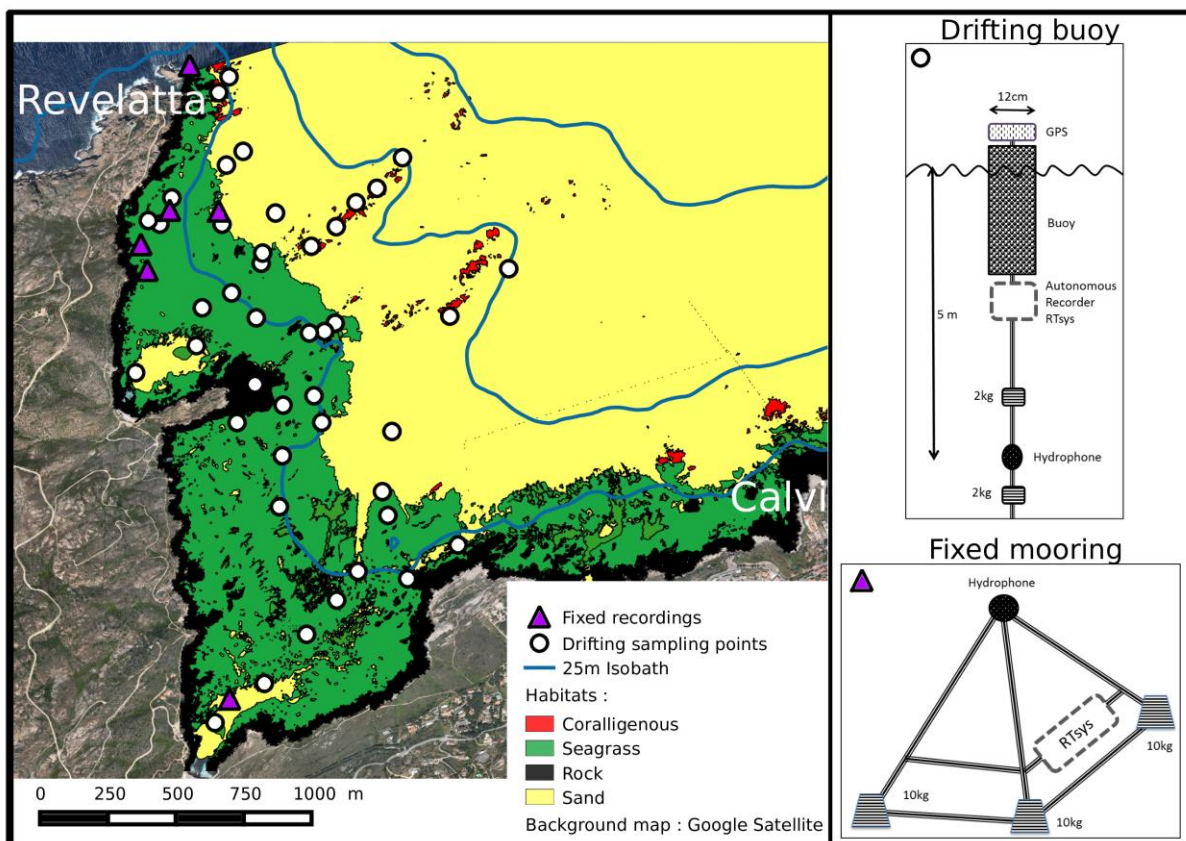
Revelatta

Calvi

Fixed recordings
Drifting sampling points
25m Isobath
Habitats :
Coralligenous
Seagrass
Rock
Sand

0 250 500 750 1000 m

Background map : Google Satellite

Drifting buoy

12cm
GPS
Buoy
Autonomous Recorder RTsys
5 m
2kg
Hydrophone
2kg

Fixed mooring

Hydrophone
RTsys
10kg
10kg
10kg